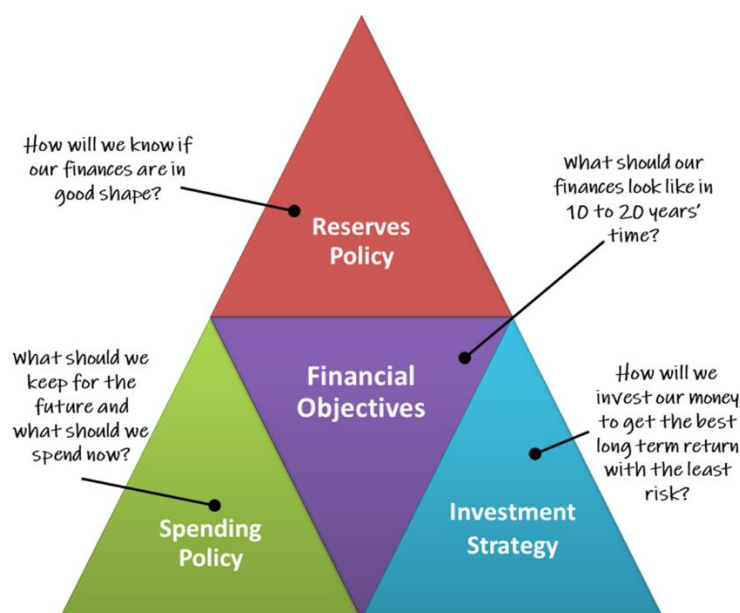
How will we know if our finances are in good shape?

Reserves Policy

What should our finances look like in 10 to 20 years' time?

What should we keep for the future and what should we spend now?

Financial Objectives

How will we invest our money to get the best long term return with the least risk?

Spending Policy

Investment Strategy